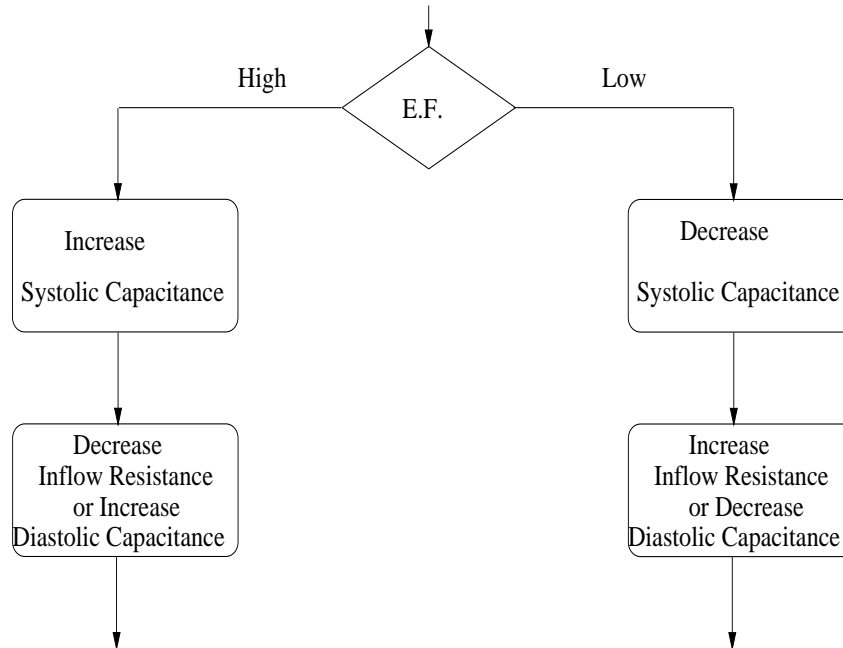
E.F.

High

Low

Increase
Systolic Capacitance

Decrease
Systolic Capacitance

Decrease
Inflow Resistance
or Increase
Diastolic Capacitance

Increase
Inflow Resistance
or Decrease
Diastolic Capacitance